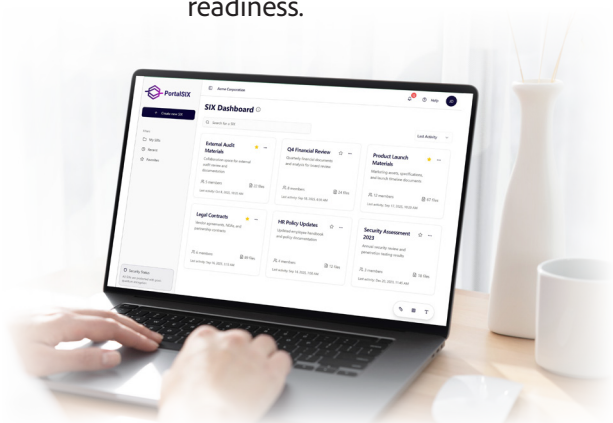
readiness.

PortalSIX

Acme Corporation

Help

+ Create new SIX

My SIXs

Recent

Favorites

SIX Dashboard

Search for a SIX

Last Activity

External Audit Materials

Collaborative space for external audit review and documentation

22 files

Q4 Financial Review

Quarterly financial documents and analysis for board review

24 files

Product Launch Materials

Marketing assets, specifications, and launch timeline documents

47 files

Legal Contracts

Vendor agreements, NDAs, and partnership contracts

89 files

HR Policy Updates

Updated employee handbook and policy documentation

12 files

Security Assessment 2025

Annual security review and penetration testing results

18 files

Security Status